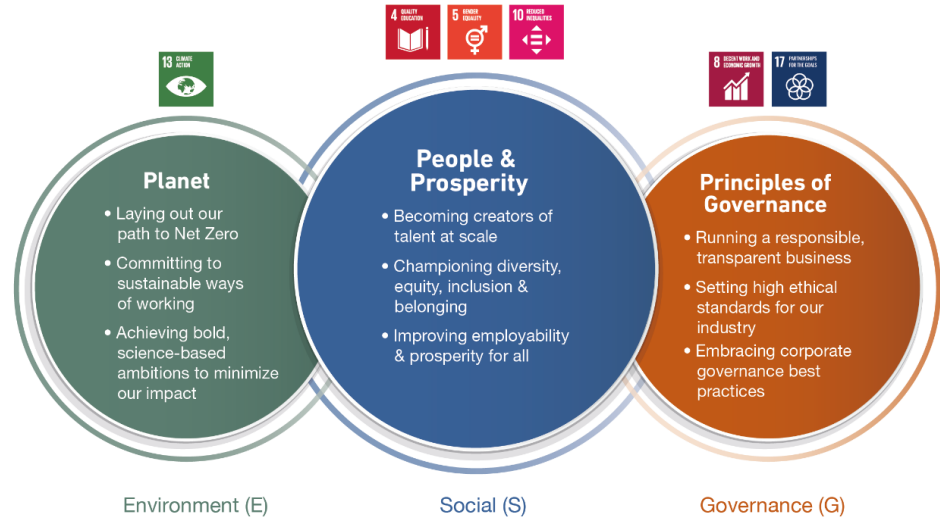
4 QUALITY EDUCATION
5 GENDER EQUALITY
10 REDUCED INEQUALITIES

13 CLIMATE ACTION

8 DECENT WORK AND ECONOMIC GROWTH
17 PARTNERSHIPS FOR THE GOALS

Planet
• Laying out our path to Net Zero
• Committing to sustainable ways of working
• Achieving bold, science-based ambitions to minimize our impact

People & Prosperity
• Becoming creators of talent at scale
• Championing diversity, equity, inclusion & belonging
• Improving employability & prosperity for all

Principles of Governance
• Running a responsible, transparent business
• Setting high ethical standards for our industry
• Embracing corporate governance best practices

Environment (E)
Social (S)
Governance (G)